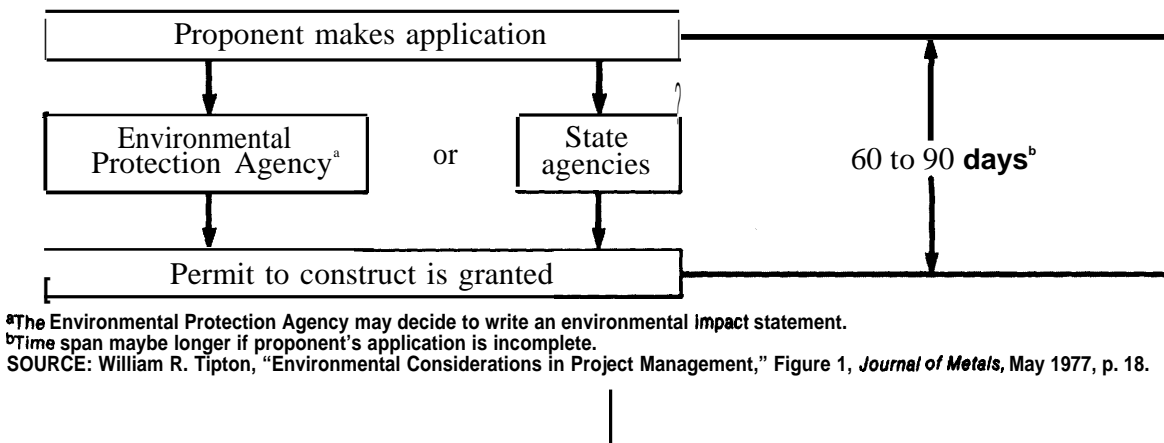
Proponent makes application

Environmental Protection Agency$^a$

or

State agencies

60 to 90 **days**$^b$

Permit to construct is granted

$^a$The Environmental Protection Agency may decide to write an environmental impact statement.
$^b$Time span maybe longer if proponent's application is incomplete.
SOURCE: William R. Tipton, "Environmental Considerations in Project Management," Figure 1, *Journal of Metals,* May 1977, p. 18.